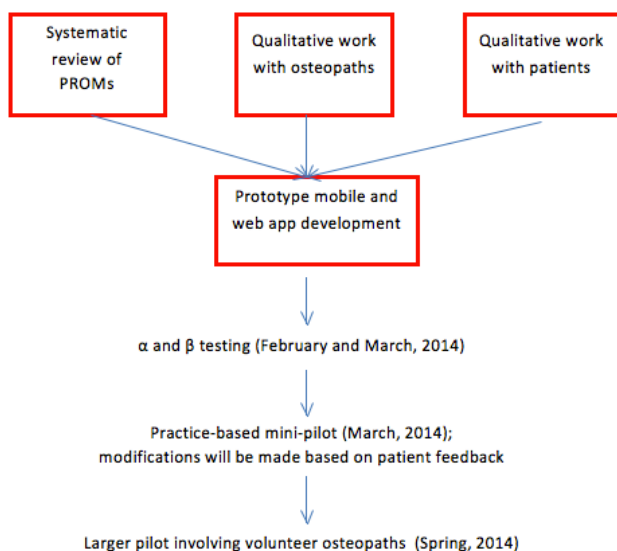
Systematic review of PROMs

Qualitative work with osteopaths

Qualitative work with patients

Prototype mobile and web app development

α and β testing (February and March, 2014)

Practice-based mini-pilot (March, 2014); modifications will be made based on patient feedback

Larger pilot involving volunteer osteopaths (Spring, 2014)